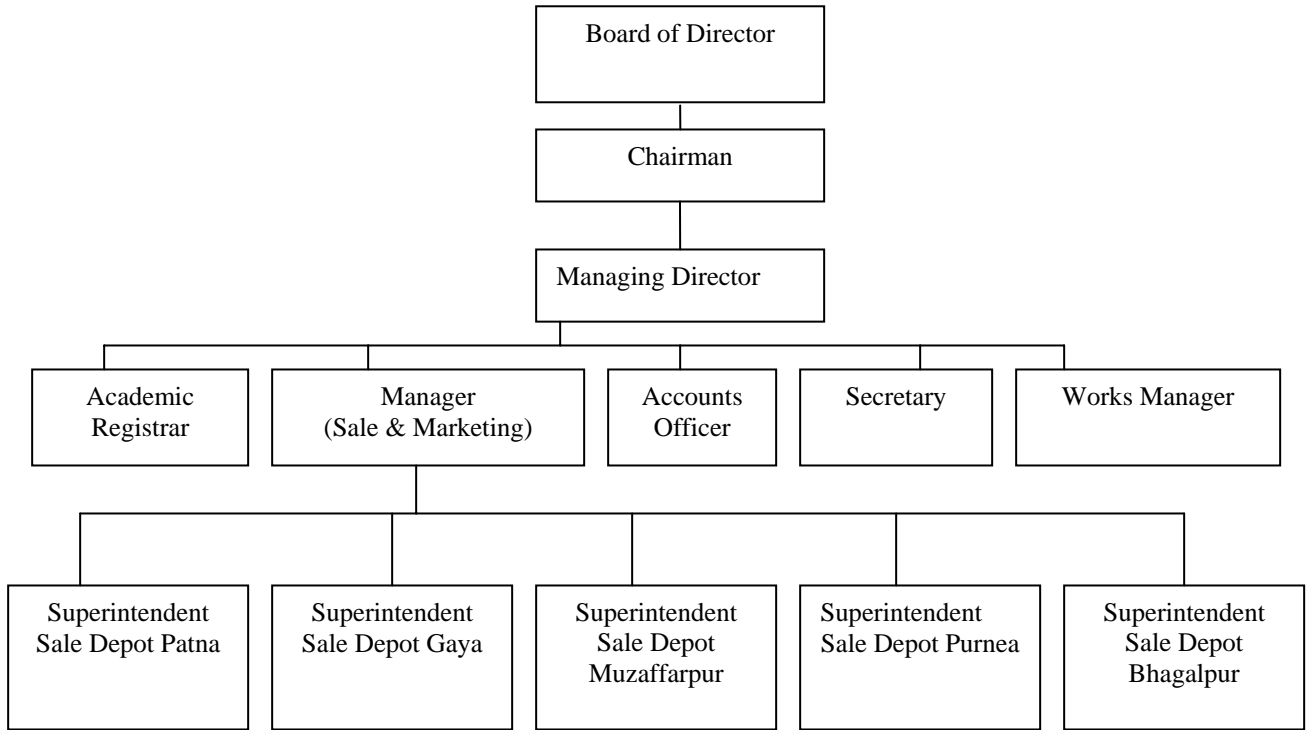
Board of Director

Chairman

Managing Director

Academic Registrar

Manager (Sale & Marketing)

Accounts Officer

Secretary

Works Manager

Superintendent Sale Depot Patna

Superintendent Sale Depot Gaya

Superintendent Sale Depot Muzaffarpur

Superintendent Sale Depot Purnea

Superintendent Sale Depot Bhagalpur